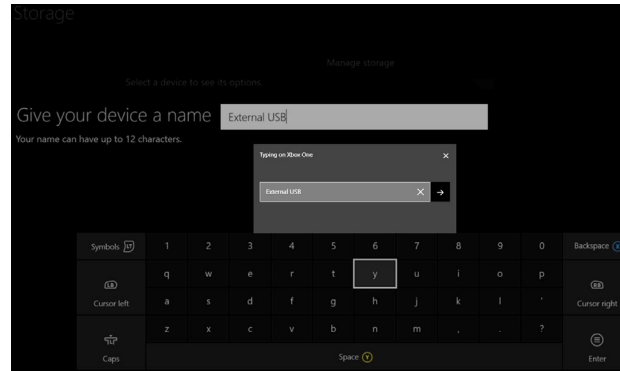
Storage

Manage storage

Select a device to see its options.

Give your device a name

External USB

Your name can have up to 12 characters.

Typing on Xbox One

×

External USB

×

→

Symbols LT

1 2 3 4 5 6 7 8 9 0

Backspace X

q w e r t y u i o p

LB

Cursor left

a s d f g h j k l '

RB

Cursor right

z x c v b n m , . ?

Caps

Space Y

Enter